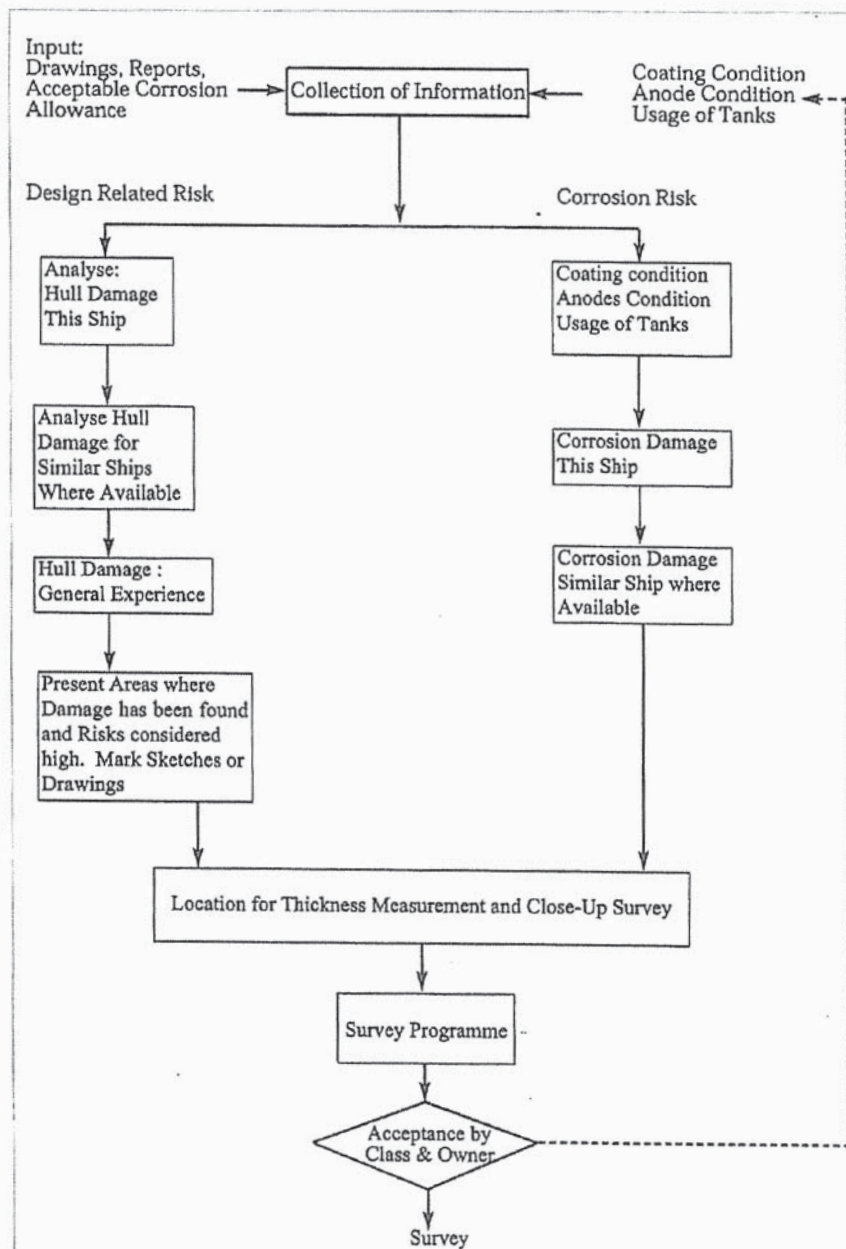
Input:
Drawings, Reports,
Acceptable Corrosion
Allowance

Collection of Information

Coating Condition
Anode Condition
Usage of Tanks

Design Related Risk

Corrosion Risk

Analyse:
Hull Damage
This Ship

Analyse Hull Damage for Similar Ships Where Available

Hull Damage :
General Experience

Present Areas where Damage has been found and Risks considered high. Mark Sketches or Drawings

Coating condition
Anodes Condition
Usage of Tanks

Corrosion Damage
This Ship

Corrosion Damage
Similar Ship where
Available

Location for Thickness Measurement and Close-Up Survey

Survey Programme

Acceptance by
Class & Owner

Survey